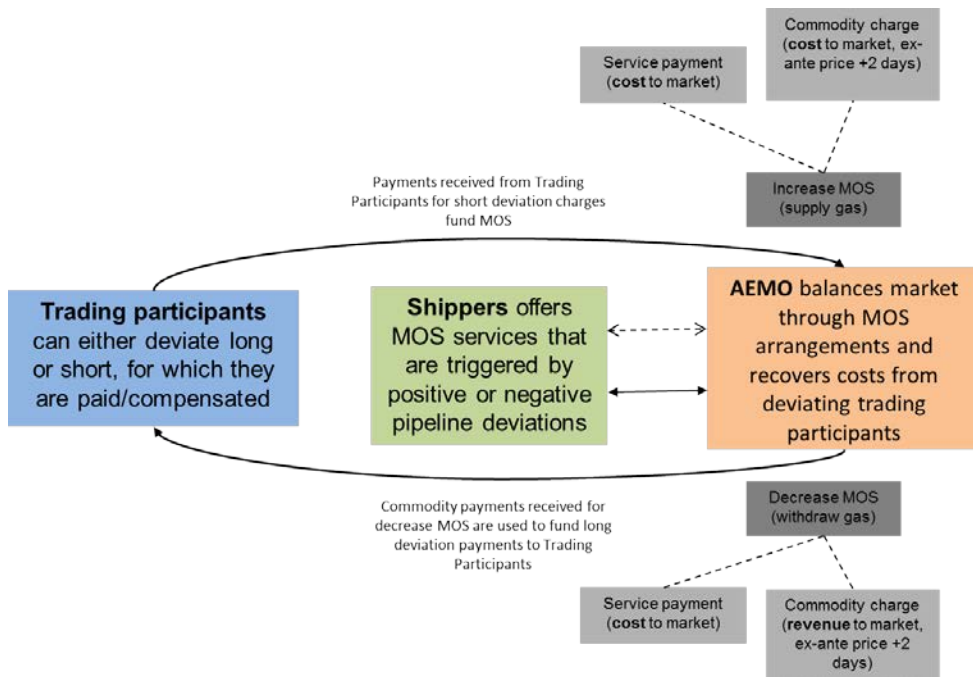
Commodity charge (cost to market, ex-ante price +2 days)

Service payment (cost to market)

Increase MOS (supply gas)

Payments received from Trading Participants for short deviation charges fund MOS

Trading participants can either deviate long or short, for which they are paid/compensated

Shippers offers MOS services that are triggered by positive or negative pipeline deviations

AEMO balances market through MOS arrangements and recovers costs from deviating trading participants

Commodity payments received for decrease MOS are used to fund long deviation payments to Trading Participants

Decrease MOS (withdraw gas)

Service payment (cost to market)

Commodity charge (revenue to market, ex-ante price +2 days)